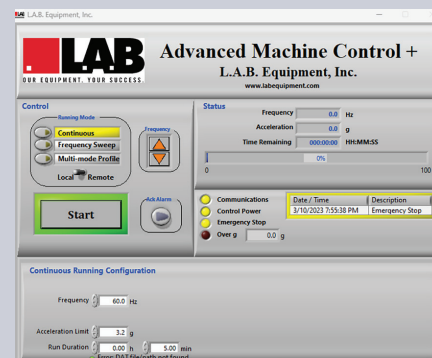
L.A.B. Equipment, Inc.

L.A.B.
OUR EQUIPMENT. YOUR SUCCESS.

Advanced Machine Control +
L.A.B. Equipment, Inc.
www.labequipment.com

Control
Running Mode
Continuous
Frequency Sweep
Multi-mode Profile
Local Remote
Frequency
Start
Ack Alarm

Status
Frequency 0.0 Hz
Acceleration 0.0 g
Time Remaining 000:00:00 HH:MM:SS
0%
0
100

Communications
Control Power
Emergency Stop
Over g 0.0 g

| Date / Time | Description |
|---|---|
| 3/10/2023 7:55:38 PM | Emergency Stop |

Continuous Running Configuration
Frequency 60.0 Hz
Acceleration Limit 3.2 g
Run Duration 0.00 h 5.00 min
Error: DAT file/path not found